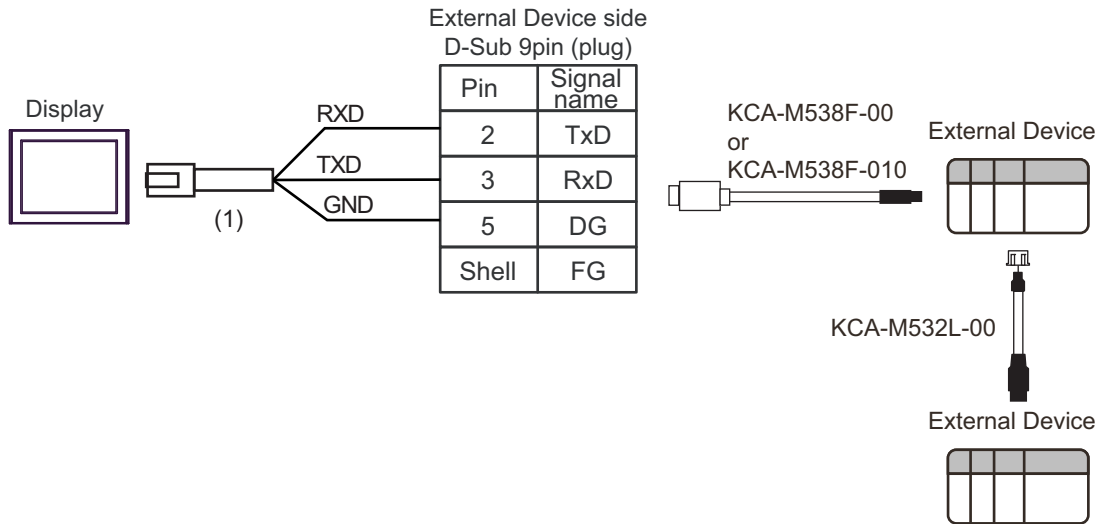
External Device side
D-Sub 9pin (plug)

| Pin | Signal name |
|---|---|
| 2 | TxD |
| 3 | RxD |
| 5 | DG |
| Shell | FG |

Display

RXD

TXD

GND

(1)

KCA-M538F-00
or
KCA-M538F-010

External Device

KCA-M532L-00

External Device